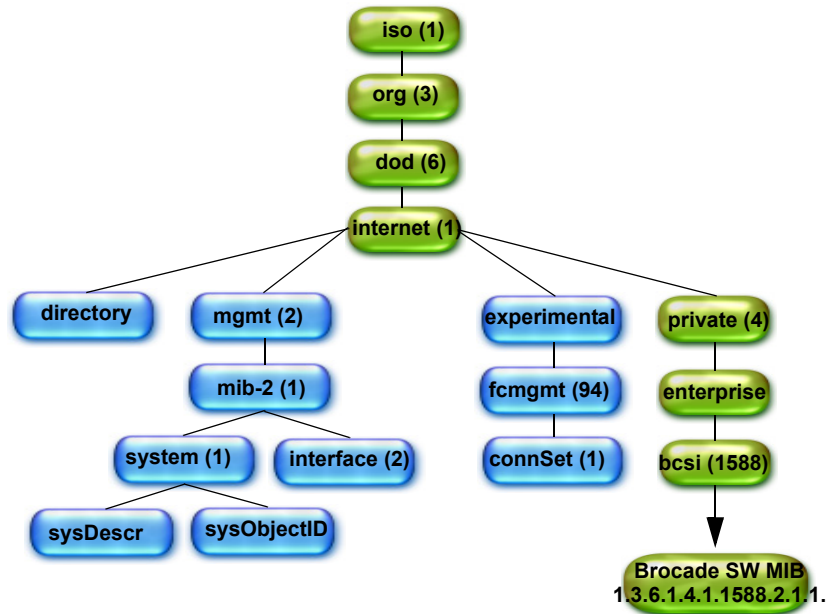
iso (1)

org (3)

dod (6)

internet (1)

directory

mgmt (2)

experimental

private (4)

mib-2 (1)

fcmgmt (94)

enterprise

system (1)

interface (2)

connSet (1)

bcsi (1588)

sysDescr

sysObjectID

Brocade SW MIB
1.3.6.1.4.1.1588.2.1.1.